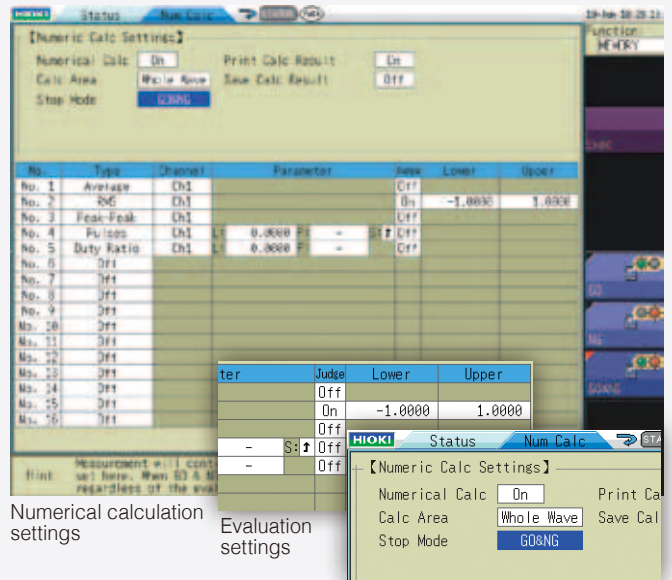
HIOKI Status Num Calc STATUS

19-Jan 10:25:13
Function
MEMORY

【Numeric Calc Settings】
Numerical Calc On
Calc Area Whole Wave
Stop Mode GO&NG
Print Calc Result On
Save Calc Result Off

| No. | Type | Channel | Parameter | Judge | Lower | Upper |
|---|---|---|---|---|---|---|
| No. 1 | Average | Ch1 | | Off | | |
| No. 2 | RMS | Ch1 | | On | -1.0000 | 1.0000 |
| No. 3 | Peak-Peak | Ch1 | | Off | | |
| No. 4 | Pulses | Ch1 | L: 0.0000 F: - S:↑ | Off | | |
| No. 5 | Duty Ratio | Ch1 | L: 0.0000 F: - | Off | | |
| No. 6 | Off | | | | | |
| No. 7 | Off | | | | | |
| No. 8 | Off | | | | | |
| No. 9 | Off | | | | | |
| No. 10 | Off | | | | | |
| No. 11 | Off | | | | | |
| No. 12 | Off | | | | | |
| No. 13 | Off | | | | | |
| No. 14 | Off | | | | | |
| No. 15 | Off | | | | | |
| No. 16 | Off | | | | | |

Hint Measurement will cont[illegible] set here. When GO & N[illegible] regardless of the eval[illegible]

CHANGE

GO
NG
GO&NG

| ter | Judge | Lower | Upper |
|---|---|---|---|
| | Off | | |
| | On | -1.0000 | 1.0000 |
| | Off | | |
| - S:↑ | Off | | |
| - | Off | | |

HIOKI Status Num Calc STA

【Numeric Calc Settings】
Numerical Calc On
Calc Area Whole Wave
Stop Mode GO&NG
Print Ca
Save Cal

Numerical calculation settings

Evaluation settings